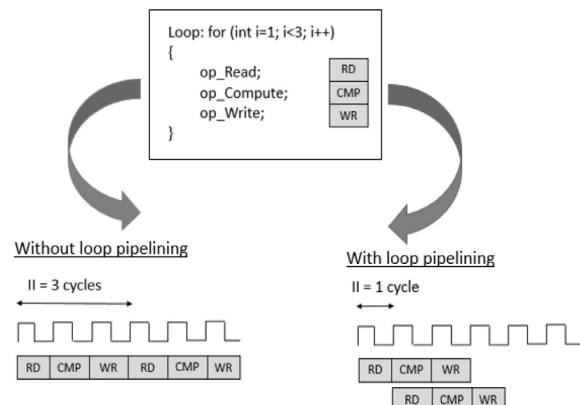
Loop: for (int i=1; i<3; i++)
{
op_Read;
op_Compute;
op_Write;
}

RD
CMP
WR

Without loop pipelining

II = 3 cycles

| RD | CMP | WR | RD | CMP | WR |
|---|---|---|---|---|---|

With loop pipelining

II = 1 cycle

| RD | CMP | WR |
|---|---|---|

| RD | CMP | WR |
|---|---|---|